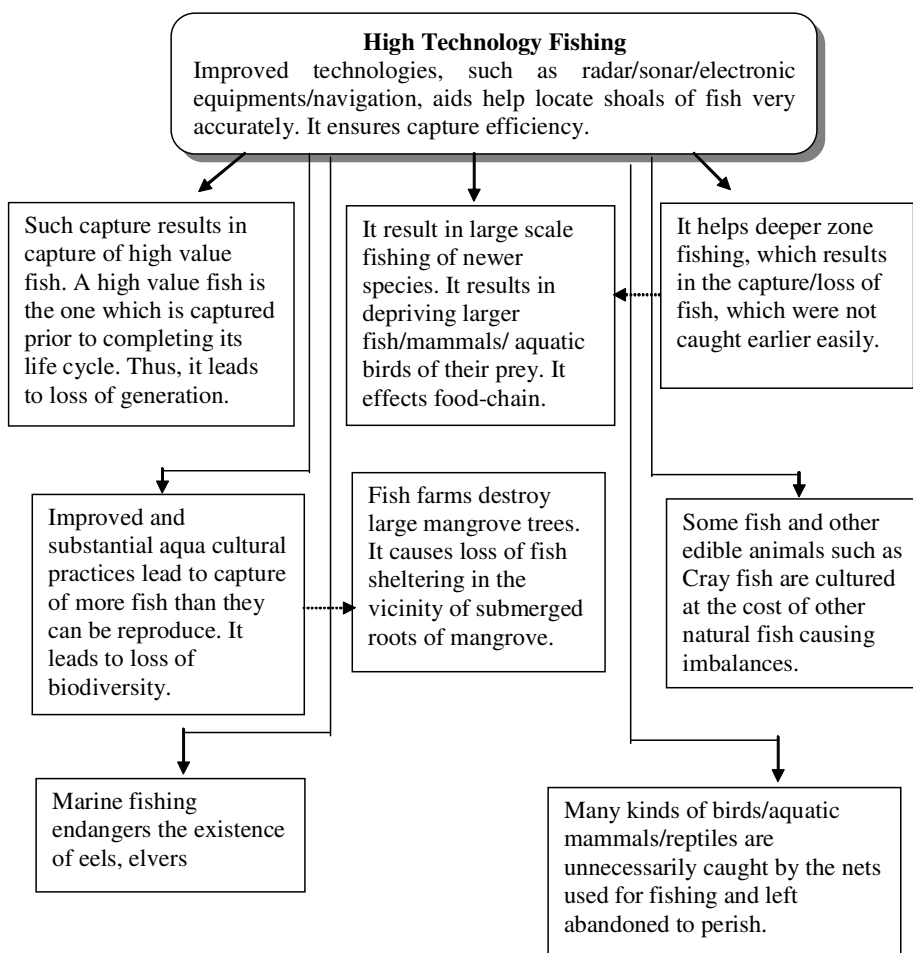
**High Technology Fishing**
Improved technologies, such as radar/sonar/electronic equipments/navigation, aids help locate shoals of fish very accurately. It ensures capture efficiency.

Such capture results in capture of high value fish. A high value fish is the one which is captured prior to completing its life cycle. Thus, it leads to loss of generation.

It result in large scale fishing of newer species. It results in depriving larger fish/mammals/ aquatic birds of their prey. It effects food-chain.

It helps deeper zone fishing, which results in the capture/loss of fish, which were not caught earlier easily.

Improved and substantial aqua cultural practices lead to capture of more fish than they can be reproduce. It leads to loss of biodiversity.

Fish farms destroy large mangrove trees. It causes loss of fish sheltering in the vicinity of submerged roots of mangrove.

Some fish and other edible animals such as Cray fish are cultured at the cost of other natural fish causing imbalances.

Marine fishing endangers the existence of eels, elvers

Many kinds of birds/aquatic mammals/reptiles are unnecessarily caught by the nets used for fishing and left abandoned to perish.